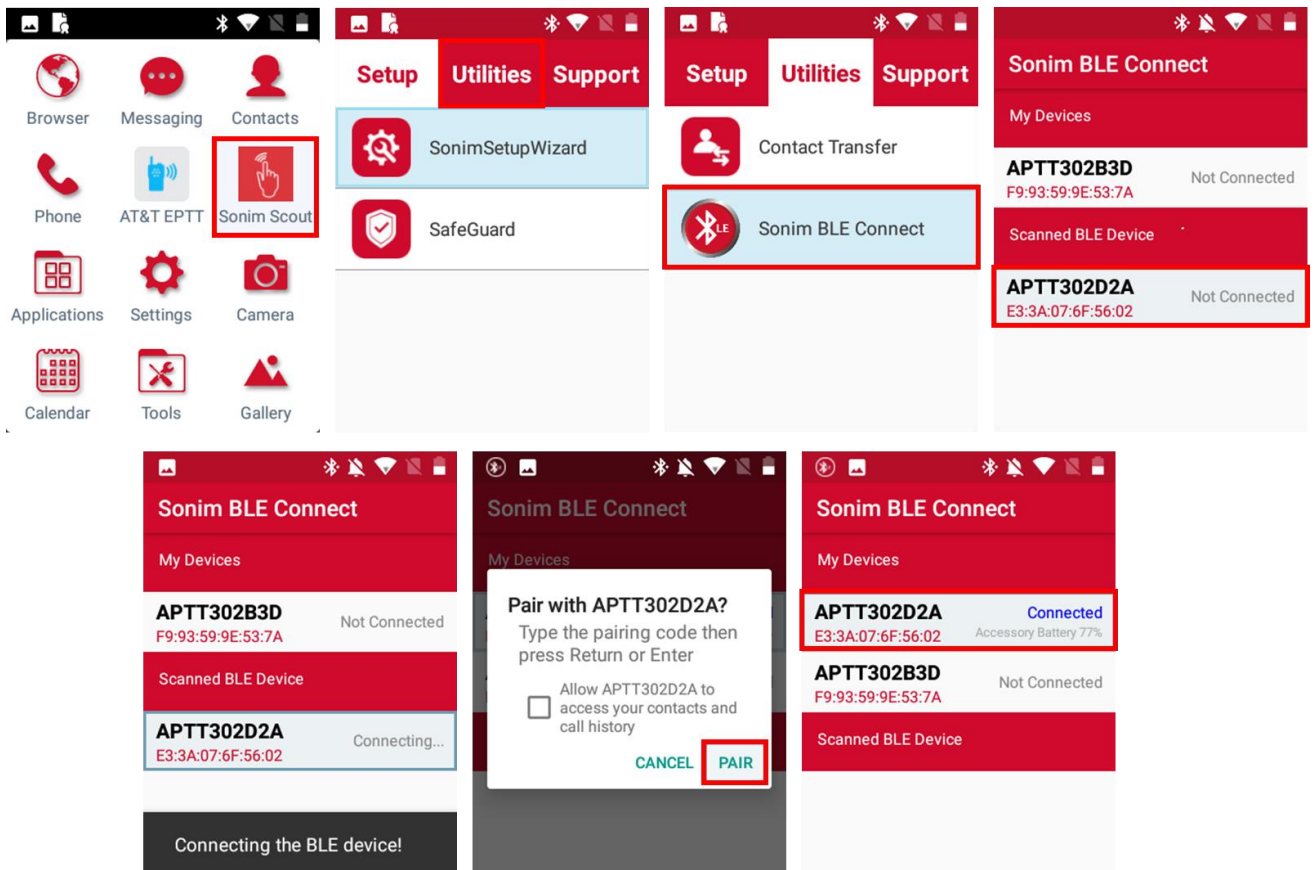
Browser
Messaging
Contacts
Phone
AT&T EPTT
Sonim Scout
Applications
Settings
Camera
Calendar
Tools
Gallery

Setup
Utilities
Support
SonimSetupWizard
SafeGuard

Setup
Utilities
Support
Contact Transfer
LE
Sonim BLE Connect

Sonim BLE Connect
My Devices
APTT302B3D
F9:93:59:9E:53:7A
Not Connected
Scanned BLE Device
APTT302D2A
E3:3A:07:6F:56:02
Not Connected

Sonim BLE Connect
My Devices
APTT302B3D
F9:93:59:9E:53:7A
Not Connected
Scanned BLE Device
APTT302D2A
E3:3A:07:6F:56:02
Connecting...
Connecting the BLE device!

Sonim BLE Connect
My Devices
Pair with APTT302D2A?
Type the pairing code then press Return or Enter
Allow APTT302D2A to access your contacts and call history
CANCEL
PAIR

Sonim BLE Connect
My Devices
APTT302D2A
E3:3A:07:6F:56:02
Connected
Accessory Battery 77%
APTT302B3D
F9:93:59:9E:53:7A
Not Connected
Scanned BLE Device